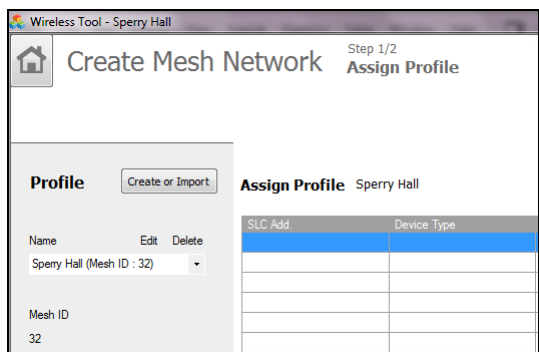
Wireless Tool - Sperry Hall

Create Mesh Network

Step 1/2
Assign Profile

Profile

Create or Import

Name

Edit

Delete

Sperry Hall (Mesh ID : 32)

Mesh ID

32

Assign Profile Sperry Hall

| SLC Add. | Device Type |
|---|---|
| | |
| | |
| | |
| | |
| | |
| | |